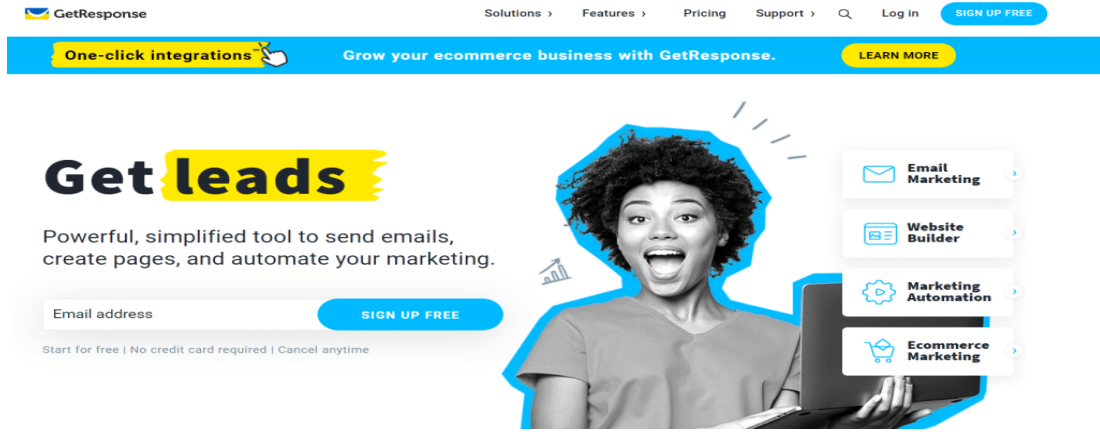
GetResponse

Solutions › Features › Pricing Support › Log in SIGN UP FREE

One-click integrations Grow your ecommerce business with GetResponse. LEARN MORE

Get leads

Powerful, simplified tool to send emails, create pages, and automate your marketing.

Email address SIGN UP FREE

Start for free | No credit card required | Cancel anytime

Email Marketing

Website Builder

Marketing Automation

Ecommerce Marketing